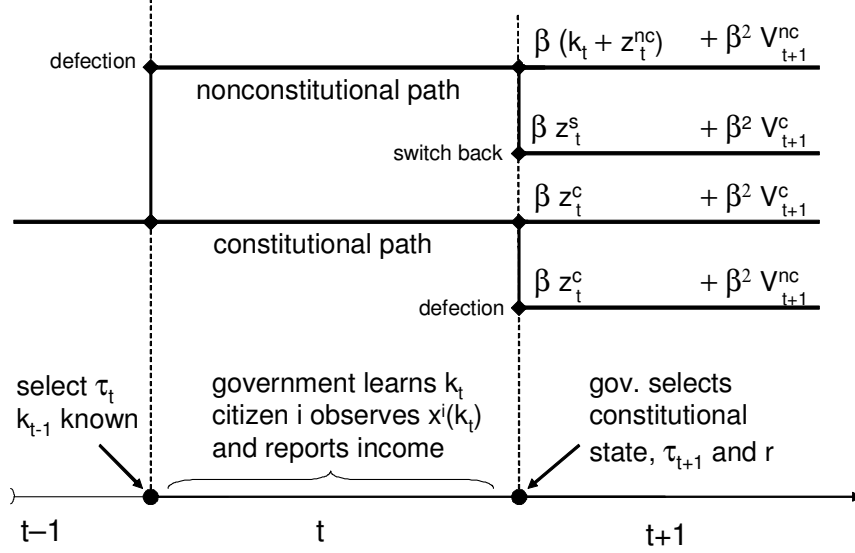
defection

nonconstitutional path

$\beta\ (k_t + z_t^{nc})$ $+ \beta^2 V_{t+1}^{nc}$

switch back

$\beta\ z_t^s$ $+ \beta^2 V_{t+1}^c$

$\beta\ z_t^c$ $+ \beta^2 V_{t+1}^c$

constitutional path

defection

$\beta\ z_t^c$ $+ \beta^2 V_{t+1}^{nc}$

select $\tau_t$
$k_{t-1}$ known

government learns $k_t$
citizen i observes $x^i(k_t)$
and reports income

gov. selects
constitutional
state, $\tau_{t+1}$ and r

t–1

t

t+1